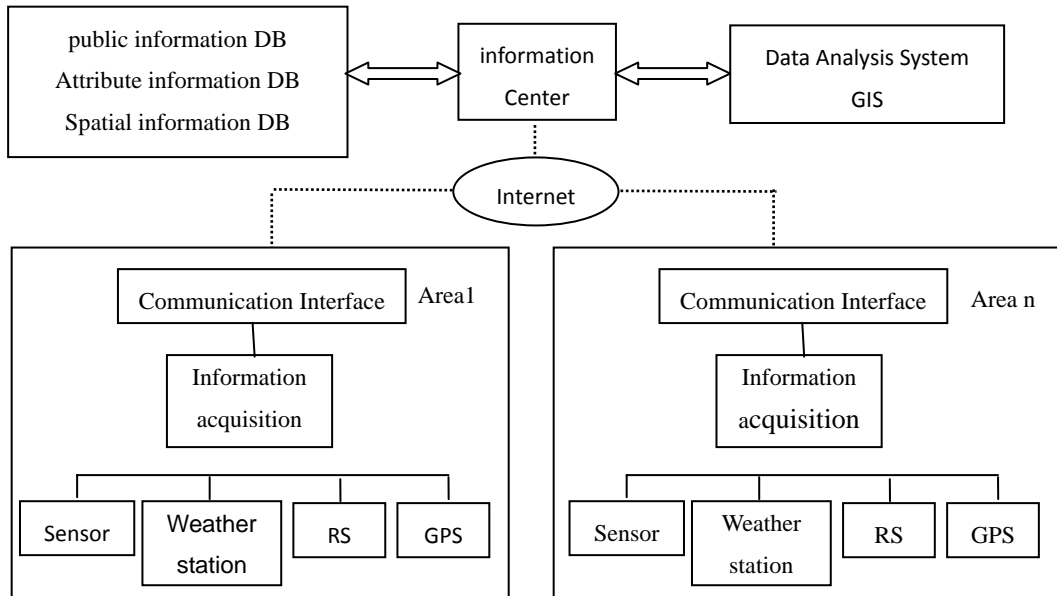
public information DB
Attribute information DB
Spatial information DB

information Center

Data Analysis System
GIS

Internet

Communication Interface

Area1

Information acquisition

Sensor

Weather station

RS

GPS

Communication Interface

Area n

Information acquisition

Sensor

Weather station

RS

GPS